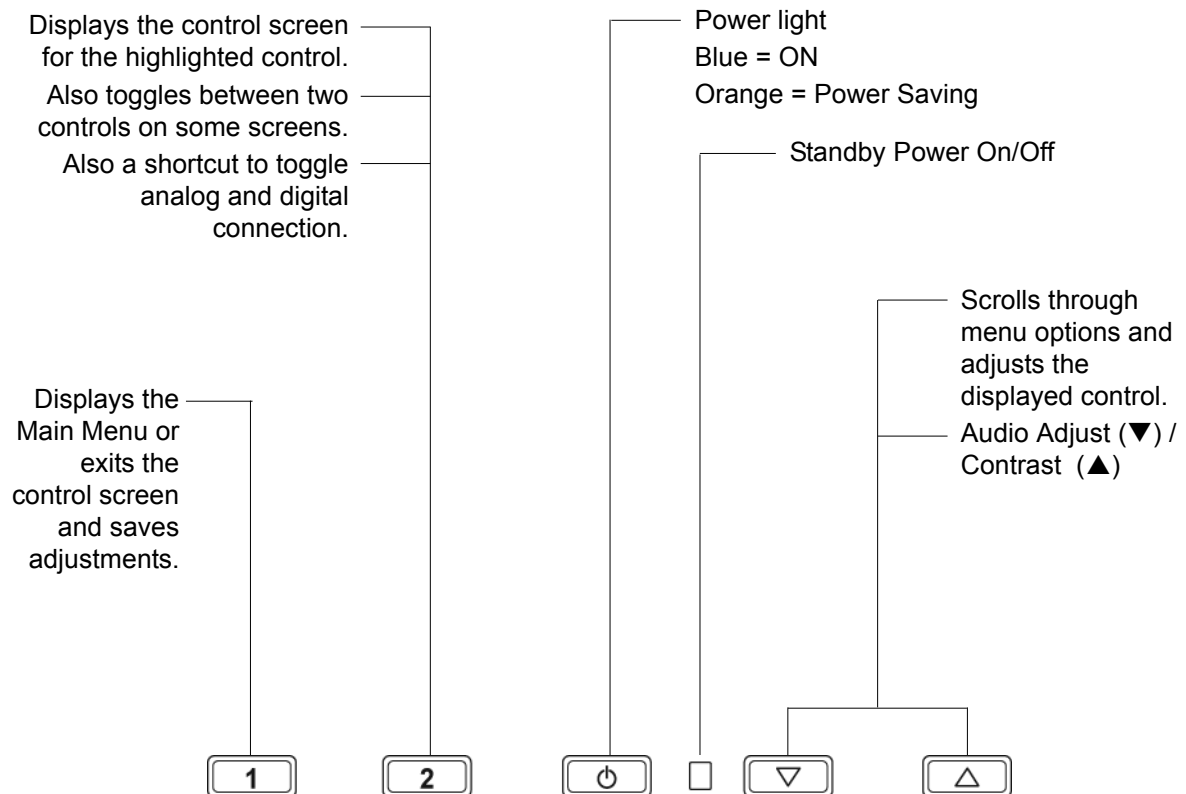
Displays the control screen for the highlighted control.

Also toggles between two controls on some screens.

Also a shortcut to toggle analog and digital connection.

Power light
Blue = ON
Orange = Power Saving

Standby Power On/Off

Scrolls through menu options and adjusts the displayed control.

Audio Adjust (▼) / Contrast (▲)

Displays the Main Menu or exits the control screen and saves adjustments.

1

2

⏻

▽

△